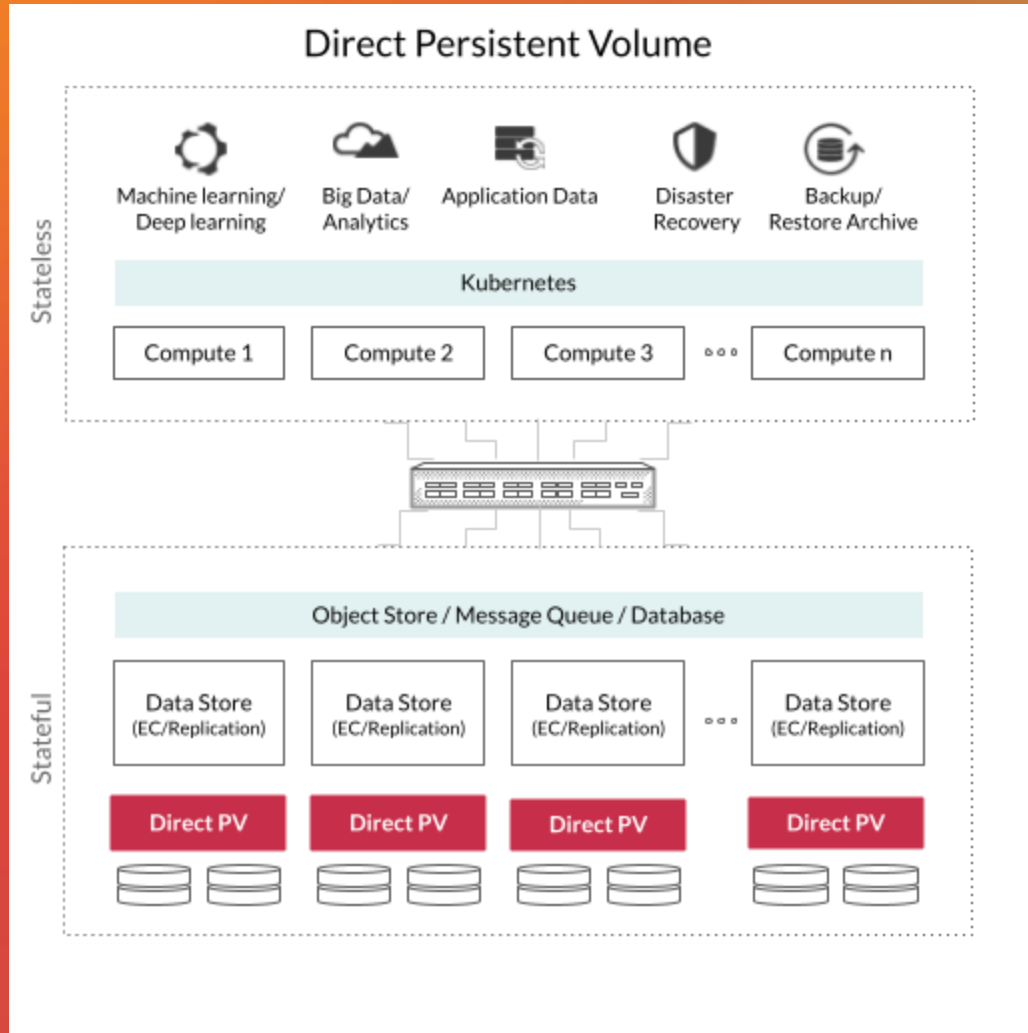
Direct Persistent Volume

Stateless

Machine learning/ Deep learning

Big Data/ Analytics

Application Data

Disaster Recovery

Backup/ Restore Archive

Kubernetes

Compute 1

Compute 2

Compute 3

Compute n

Stateful

Object Store / Message Queue / Database

Data Store (EC/Replication)

Data Store (EC/Replication)

Data Store (EC/Replication)

Data Store (EC/Replication)

Direct PV

Direct PV

Direct PV

Direct PV